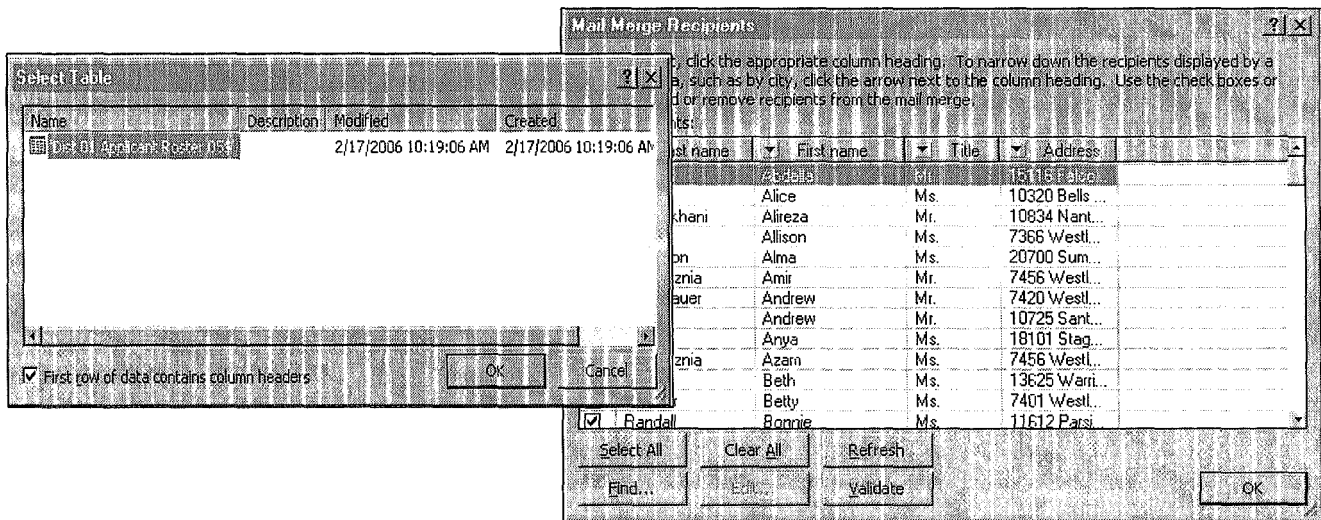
Mail Merge Recipients

?X

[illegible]t, click the appropriate column heading. To narrow down the recipients displayed by a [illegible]a, such as by city, click the arrow next to the column heading. Use the check boxes or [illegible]d or remove recipients from the mail merge.

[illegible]nts:

| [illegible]st name | First name | Title | Address |
|---|---|---|---|
| | Abdolla | Mr. | 15118 False... |
| | Alice | Ms. | 10320 Bells ... |
| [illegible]khani | Alireza | Mr. | 10834 Nant... |
| | Allison | Ms. | 7366 Westl... |
| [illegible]on | Alma | Ms. | 20700 Sum... |
| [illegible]znia | Amir | Mr. | 7456 Westl... |
| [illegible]auer | Andrew | Mr. | 7420 Westl... |
| | Andrew | Mr. | 10725 Sant... |
| | Anya | Ms. | 18101 Stag... |
| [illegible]znia | Azam | Ms. | 7456 Westl... |
| | Beth | Ms. | 13625 Warri... |
| | Betty | Ms. | 7401 Westl... |
| Randall | Bonnie | Ms. | 11612 Parsi... |

Select All

Clear All

Refresh

Find...

Edit...

Validate

OK

Select Table

?X

| Name | Description | Modified | Created |
|---|---|---|---|
| Dist 01 Applicant Roster 05$ | | 2/17/2006 10:19:06 AM | 2/17/2006 10:19:06 AM |

First row of data contains column headers

OK

Cancel